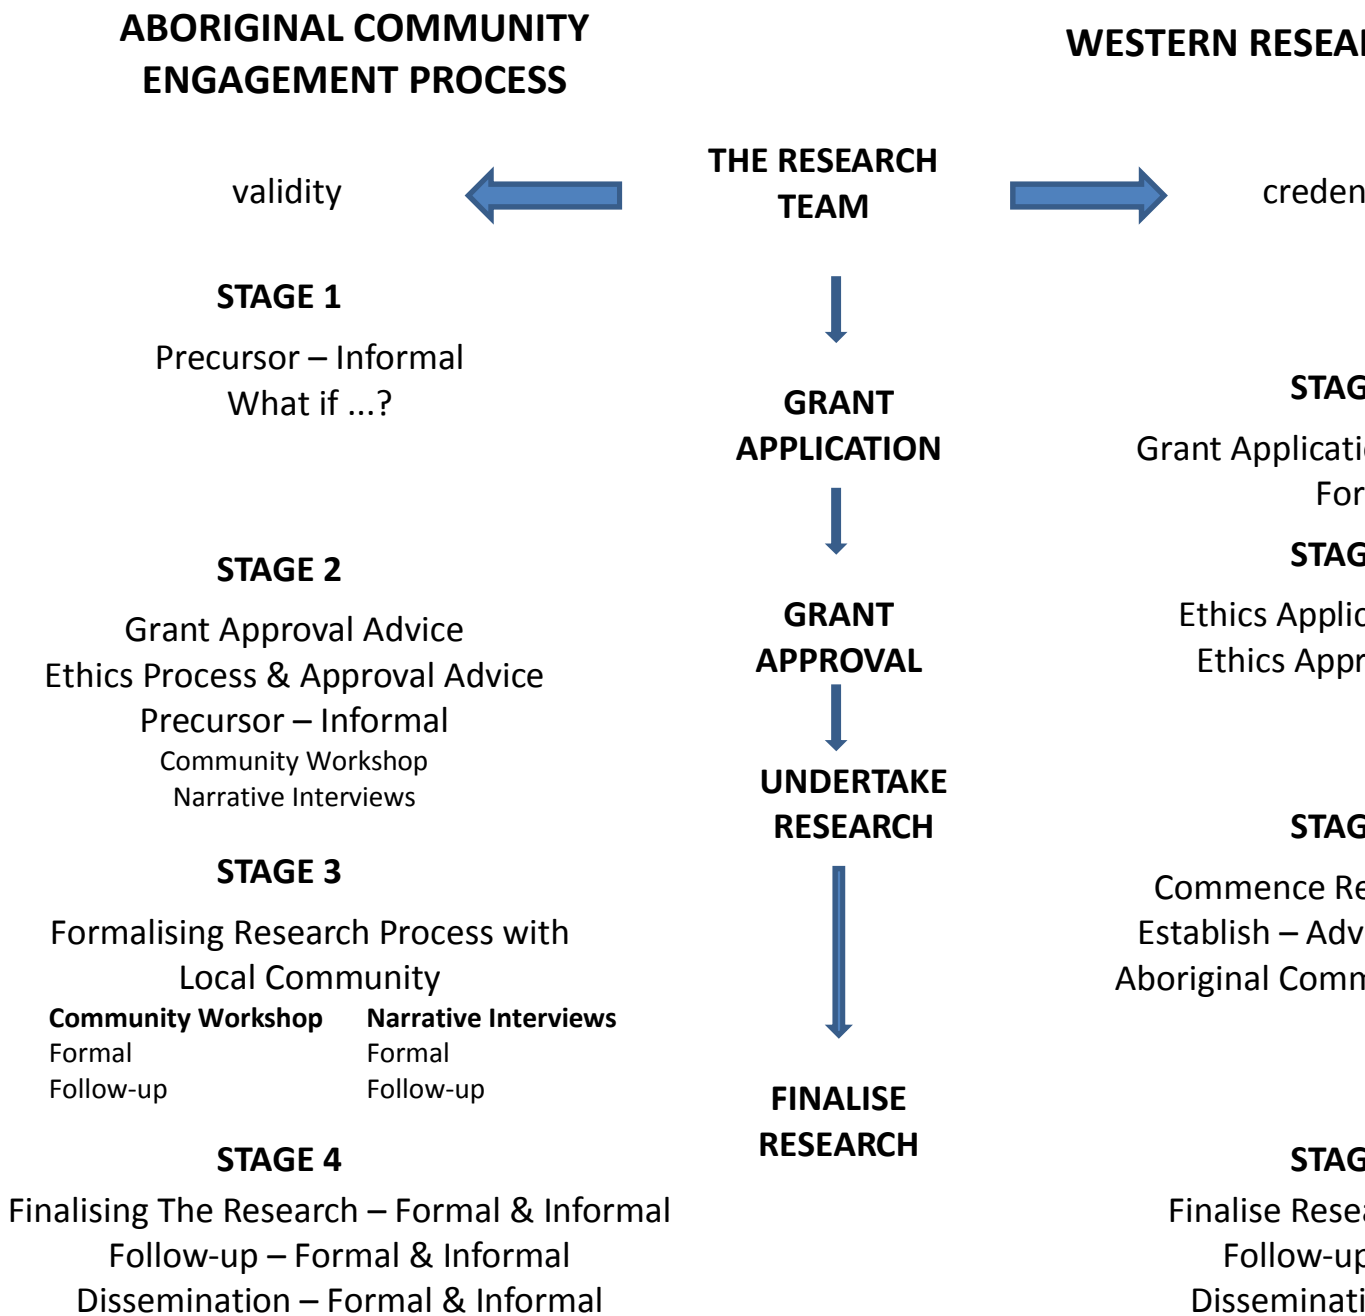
ABORIGINAL COMMUNITY ENGAGEMENT PROCESS

WESTERN RESEA

validity

THE RESEARCH TEAM

creden

STAGE 1

Precursor – Informal
What if ...?

GRANT APPLICATION

STAG

Grant Applicati
For

STAGE 2

Grant Approval Advice
Ethics Process & Approval Advice
Precursor – Informal
Community Workshop
Narrative Interviews

GRANT APPROVAL

STAG

Ethics Applic
Ethics Appr

UNDERTAKE RESEARCH

STAG

STAGE 3

Formalising Research Process with Local Community

| Community Workshop | Narrative Interviews |
|---|---|
| Formal | Formal |
| Follow-up | Follow-up |

Commence Re
Establish – Adv
Aboriginal Comm

FINALISE RESEARCH

STAGE 4

Finalising The Research – Formal & Informal
Follow-up – Formal & Informal
Dissemination – Formal & Informal

STAG

Finalise Resea
Follow-up
Disseminati